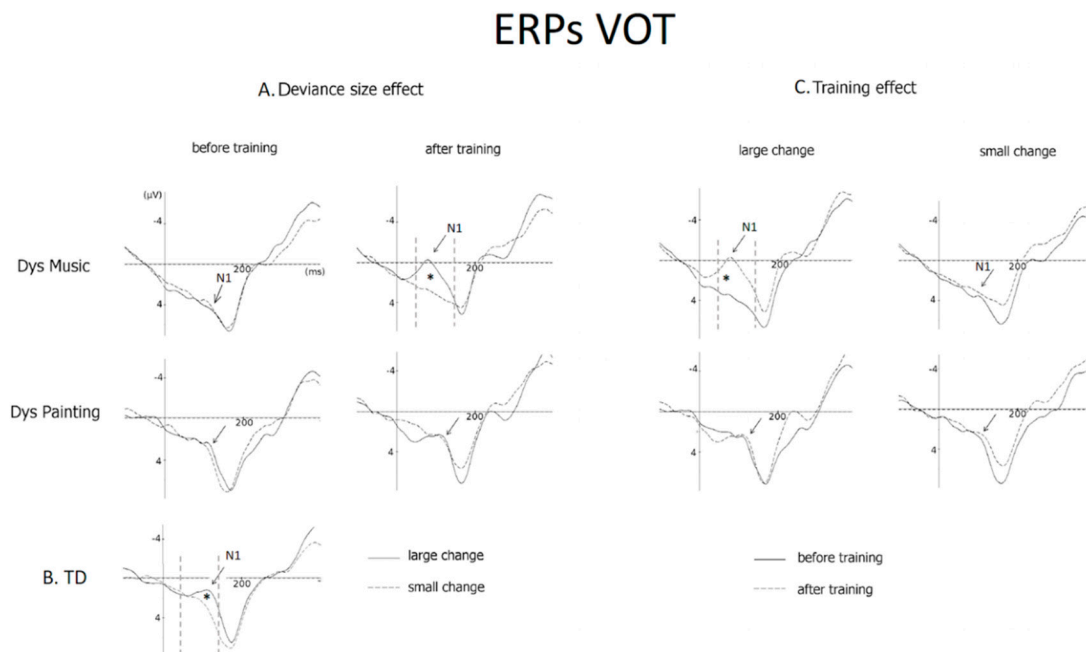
ERPs VOT

A. Deviance size effect

before training

after training

C. Training effect

large change

small change

(μV)

-4

N1

200

(ms)

4

Dys Music

-4

N1

*

200

4

-4

N1

*

200

4

-4

N1

200

4

Dys Painting

-4

200

4

-4

200

4

-4

200

4

-4

200

4

B. TD

-4

N1

*

200

4

large change

small change

before training

after training